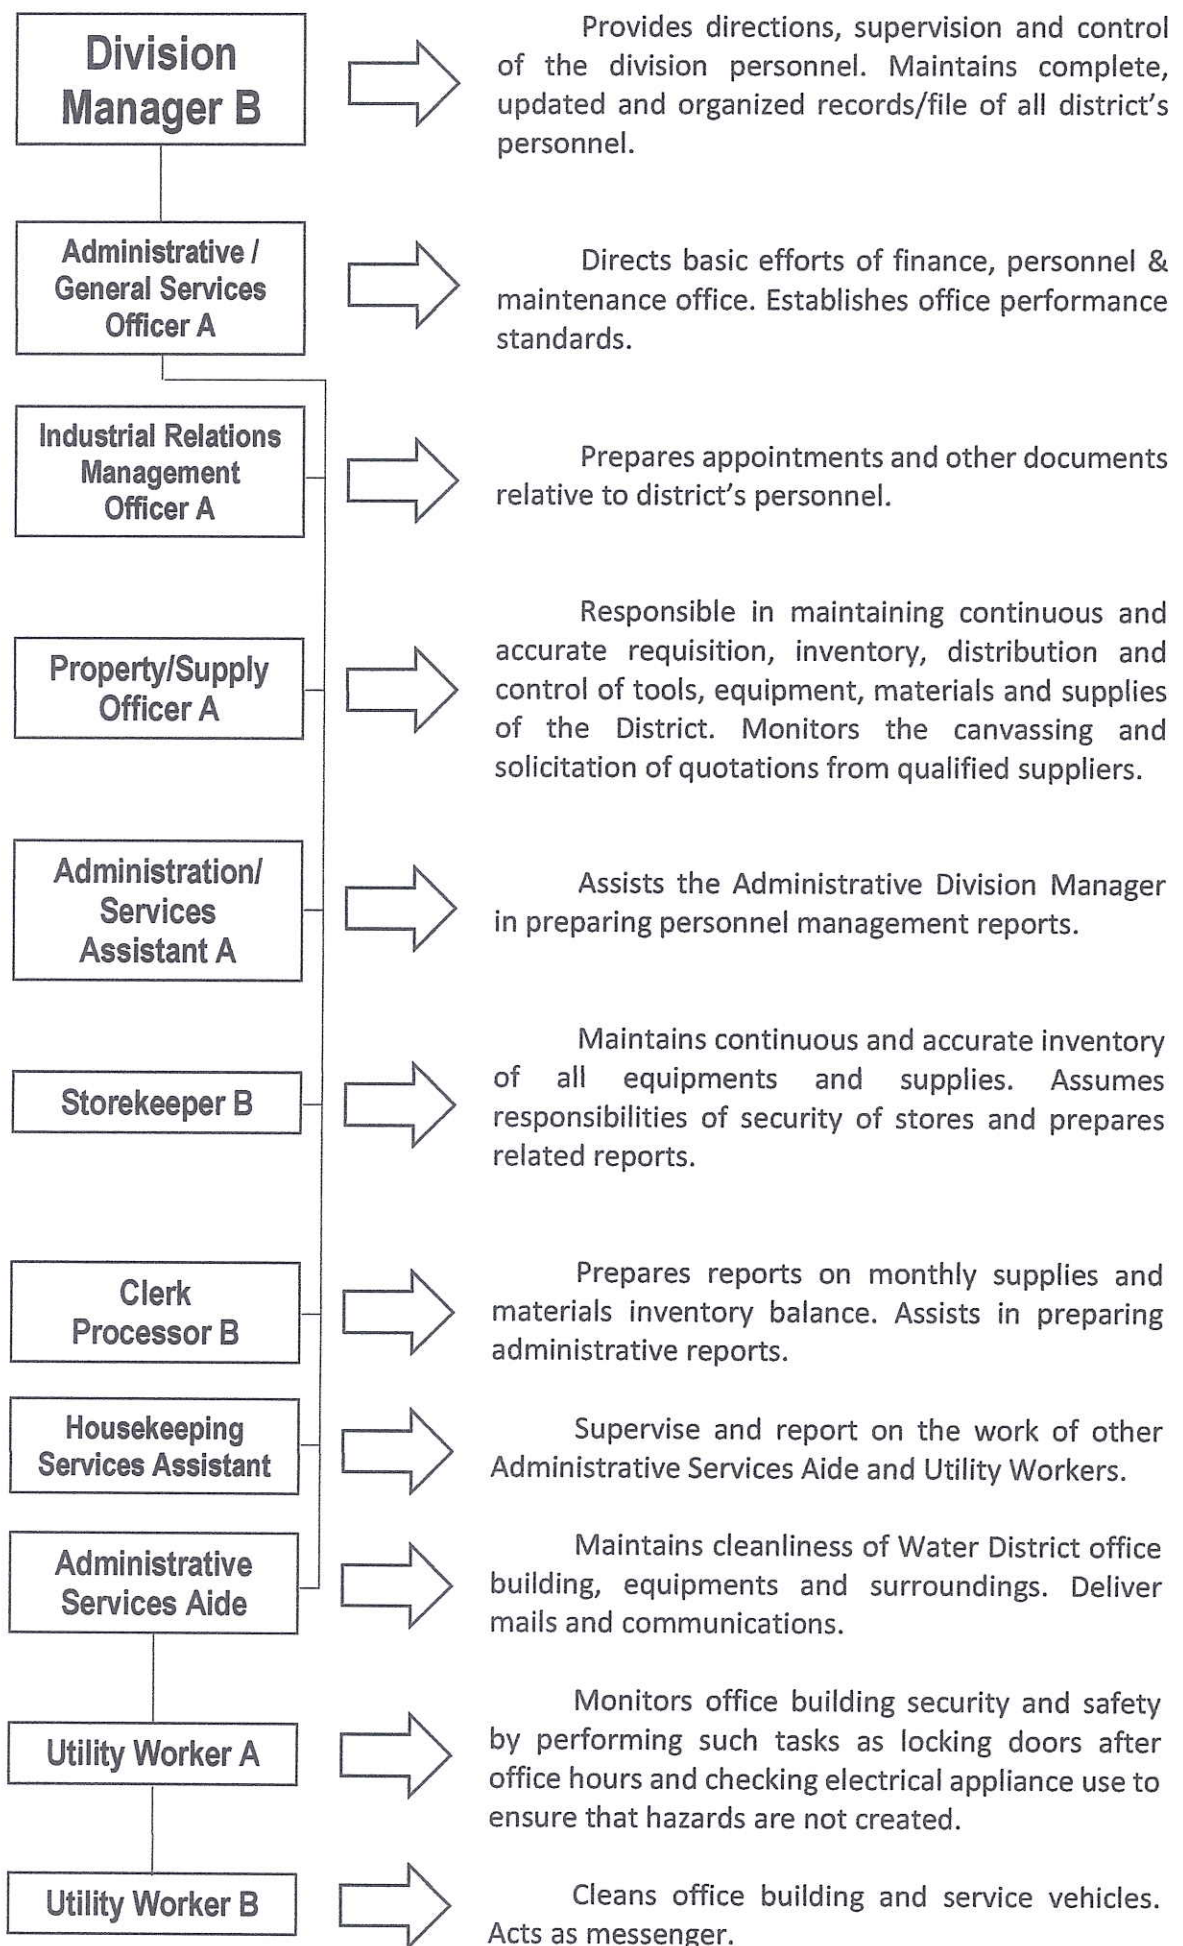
Division Manager B

Provides directions, supervision and control of the division personnel. Maintains complete, updated and organized records/file of all district's personnel.

Administrative / General Services Officer A

Directs basic efforts of finance, personnel & maintenance office. Establishes office performance standards.

Industrial Relations Management Officer A

Prepares appointments and other documents relative to district's personnel.

Property/Supply Officer A

Responsible in maintaining continuous and accurate requisition, inventory, distribution and control of tools, equipment, materials and supplies of the District. Monitors the canvassing and solicitation of quotations from qualified suppliers.

Administration/ Services Assistant A

Assists the Administrative Division Manager in preparing personnel management reports.

Storekeeper B

Maintains continuous and accurate inventory of all equipments and supplies. Assumes responsibilities of security of stores and prepares related reports.

Clerk Processor B

Prepares reports on monthly supplies and materials inventory balance. Assists in preparing administrative reports.

Housekeeping Services Assistant

Supervise and report on the work of other Administrative Services Aide and Utility Workers.

Administrative Services Aide

Maintains cleanliness of Water District office building, equipments and surroundings. Deliver mails and communications.

Utility Worker A

Monitors office building security and safety by performing such tasks as locking doors after office hours and checking electrical appliance use to ensure that hazards are not created.

Utility Worker B

Cleans office building and service vehicles. Acts as messenger.